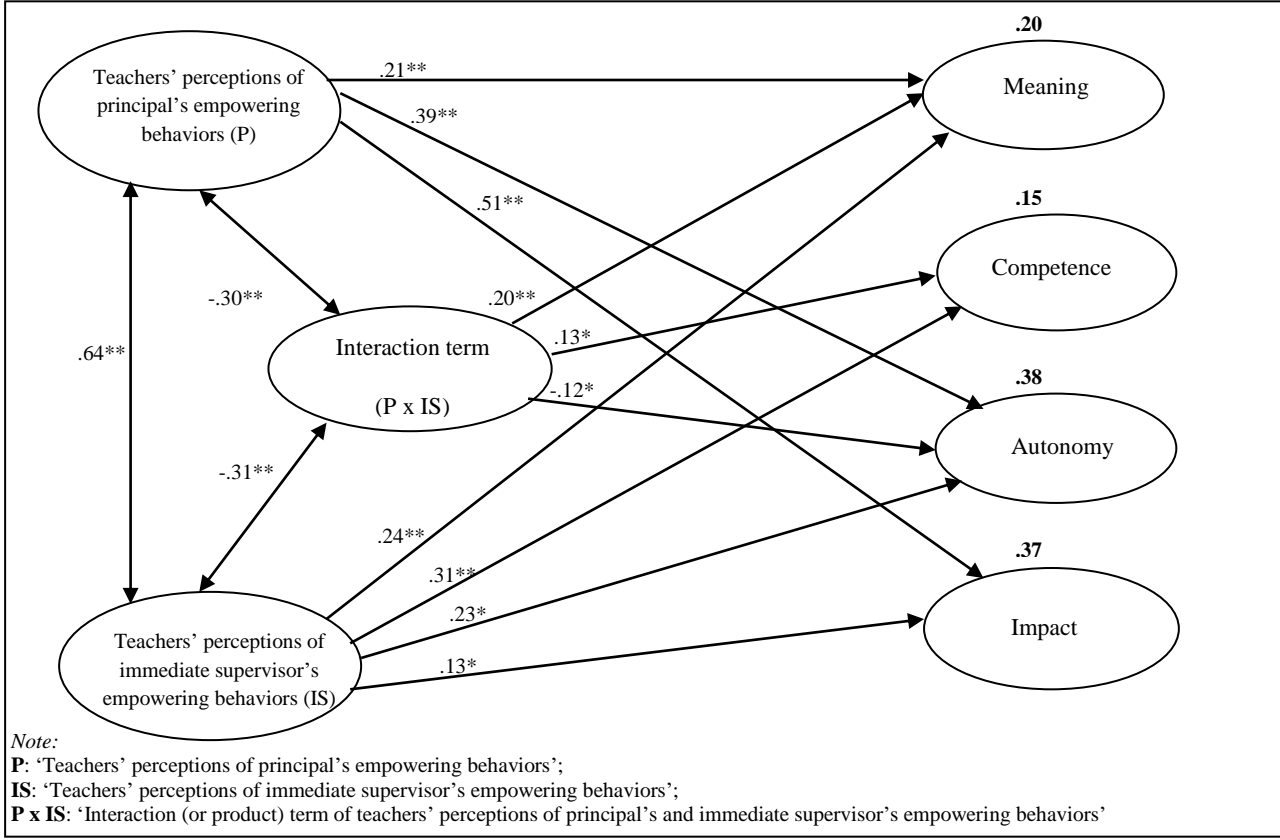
Teachers' perceptions of principal's empowering behaviors (P)

.21**

.39**

.51**

.20

Meaning

.15

Competence

.38

Autonomy

.37

Impact

-.30**

.64**

Interaction term

(P x IS)

.20**

.13*

-.12*

-.31**

.24**

.31**

.23*

.13*

Teachers' perceptions of immediate supervisor's empowering behaviors (IS)

*Note:*
**P**: 'Teachers' perceptions of principal's empowering behaviors';
**IS**: 'Teachers' perceptions of immediate supervisor's empowering behaviors';
**P x IS**: 'Interaction (or product) term of teachers' perceptions of principal's and immediate supervisor's empowering behaviors'